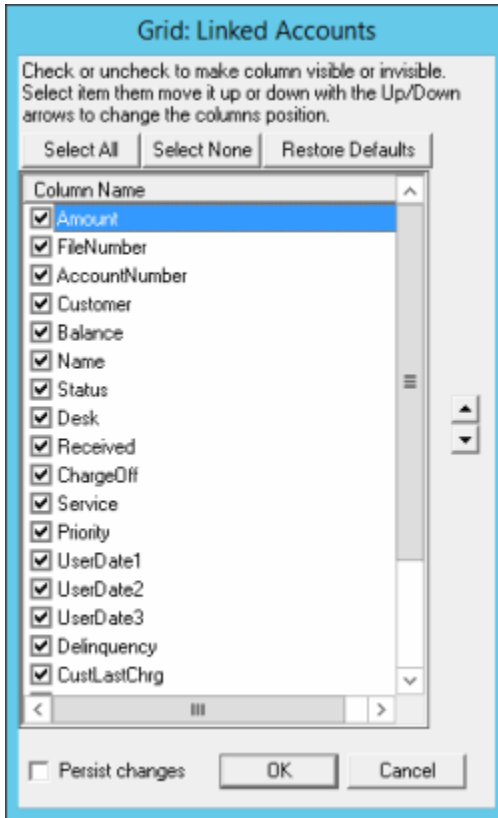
Grid: Linked Accounts

Check or uncheck to make column visible or invisible. Select item them move it up or down with the Up/Down arrows to change the columns position.

Select All
Select None
Restore Defaults

Column Name
Amount
FileNumber
AccountNumber
Customer
Balance
Name
Status
Desk
Received
ChargeOff
Service
Priority
UserDate1
UserDate2
UserDate3
Delinquency
CustLastChrg

Persist changes
OK
Cancel